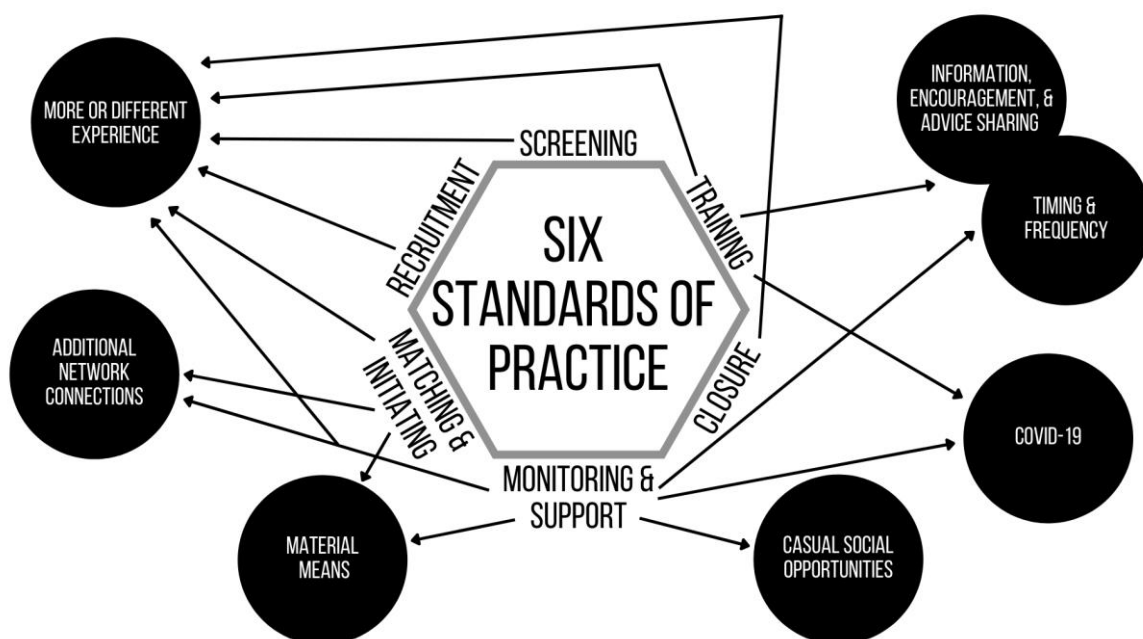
MORE OR DIFFERENT EXPERIENCE

INFORMATION, ENCOURAGEMENT, & ADVICE SHARING

TIMING & FREQUENCY

SCREENING

RECRUITMENT

TRAINING

SIX STANDARDS OF PRACTICE

MATCHING & INITIATING

CLOSURE

MONITORING & SUPPORT

ADDITIONAL NETWORK CONNECTIONS

COVID-19

MATERIAL MEANS

CASUAL SOCIAL OPPORTUNITIES